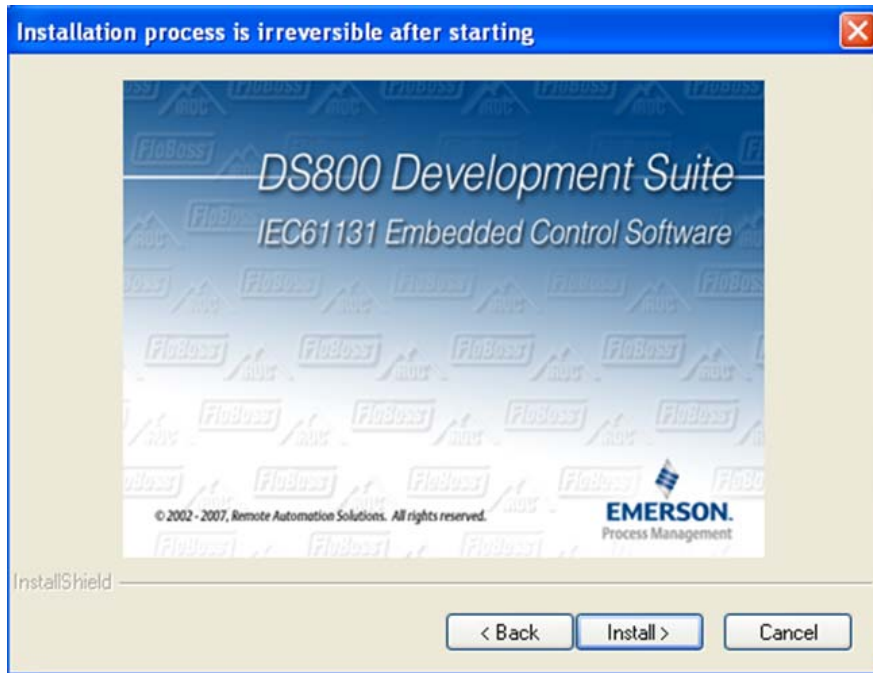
Installation process is irreversible after starting

DS800 Development Suite

IEC61131 Embedded Control Software

© 2002 - 2007, Remote Automation Solutions. All rights reserved.

EMERSON.
Process Management

InstallShield

< Back

Install >

Cancel